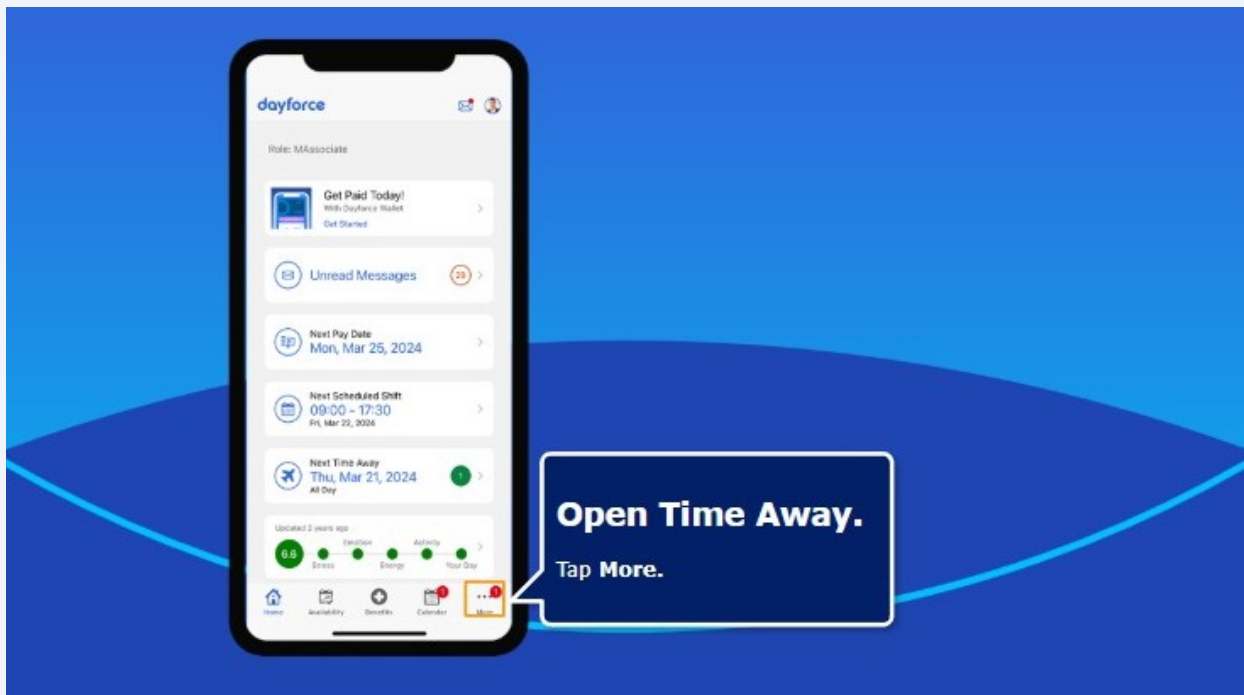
dayforce

Role: MAssociate

Get Paid Today!
With Dayforce Wallet
Get Started

Unread Messages 28

Next Pay Date
Mon, Mar 25, 2024

Next Scheduled Shift
09:00 - 17:30
Fri, Mar 22, 2024

Next Time Away
Thu, Mar 21, 2024
All Day
1

Updated 2 years ago
6.8
Emotion Activity
Stress Energy Your Day

Home Availability Benefits Calendar More

Open Time Away.

Tap More.